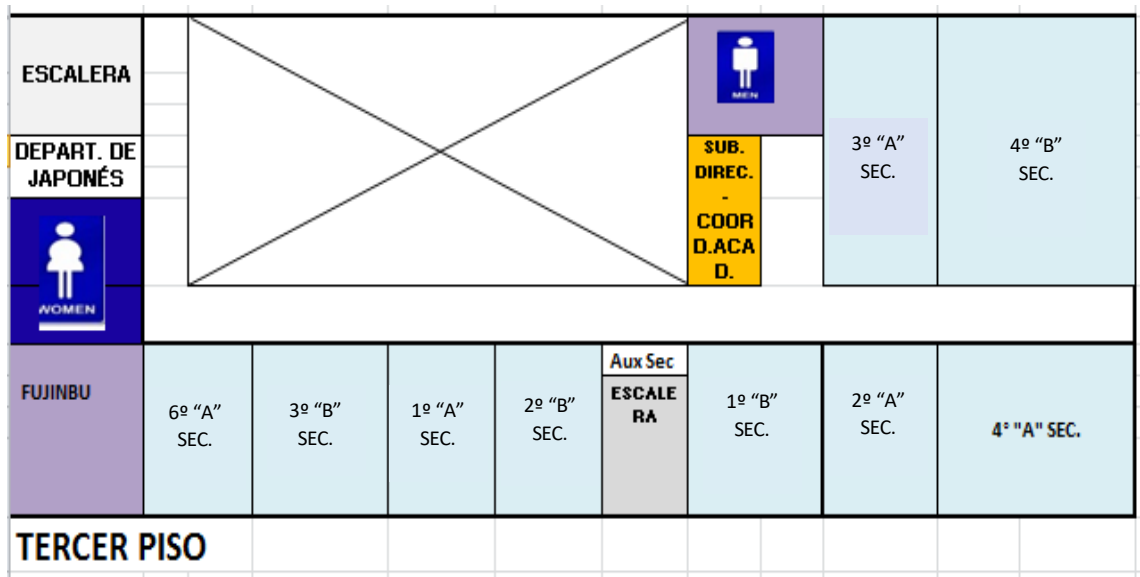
ESCALERA

DEPART. DE JAPONÉS

WOMEN

MEN

SUB. DIREC. - COOR D.ACA D.

3º "A" SEC.

4º "B" SEC.

FUJINBU

6º "A" SEC.

3º "B" SEC.

1º "A" SEC.

2º "B" SEC.

Aux Sec

ESCALE RA

1º "B" SEC.

2º "A" SEC.

4° "A" SEC.

TERCER PISO